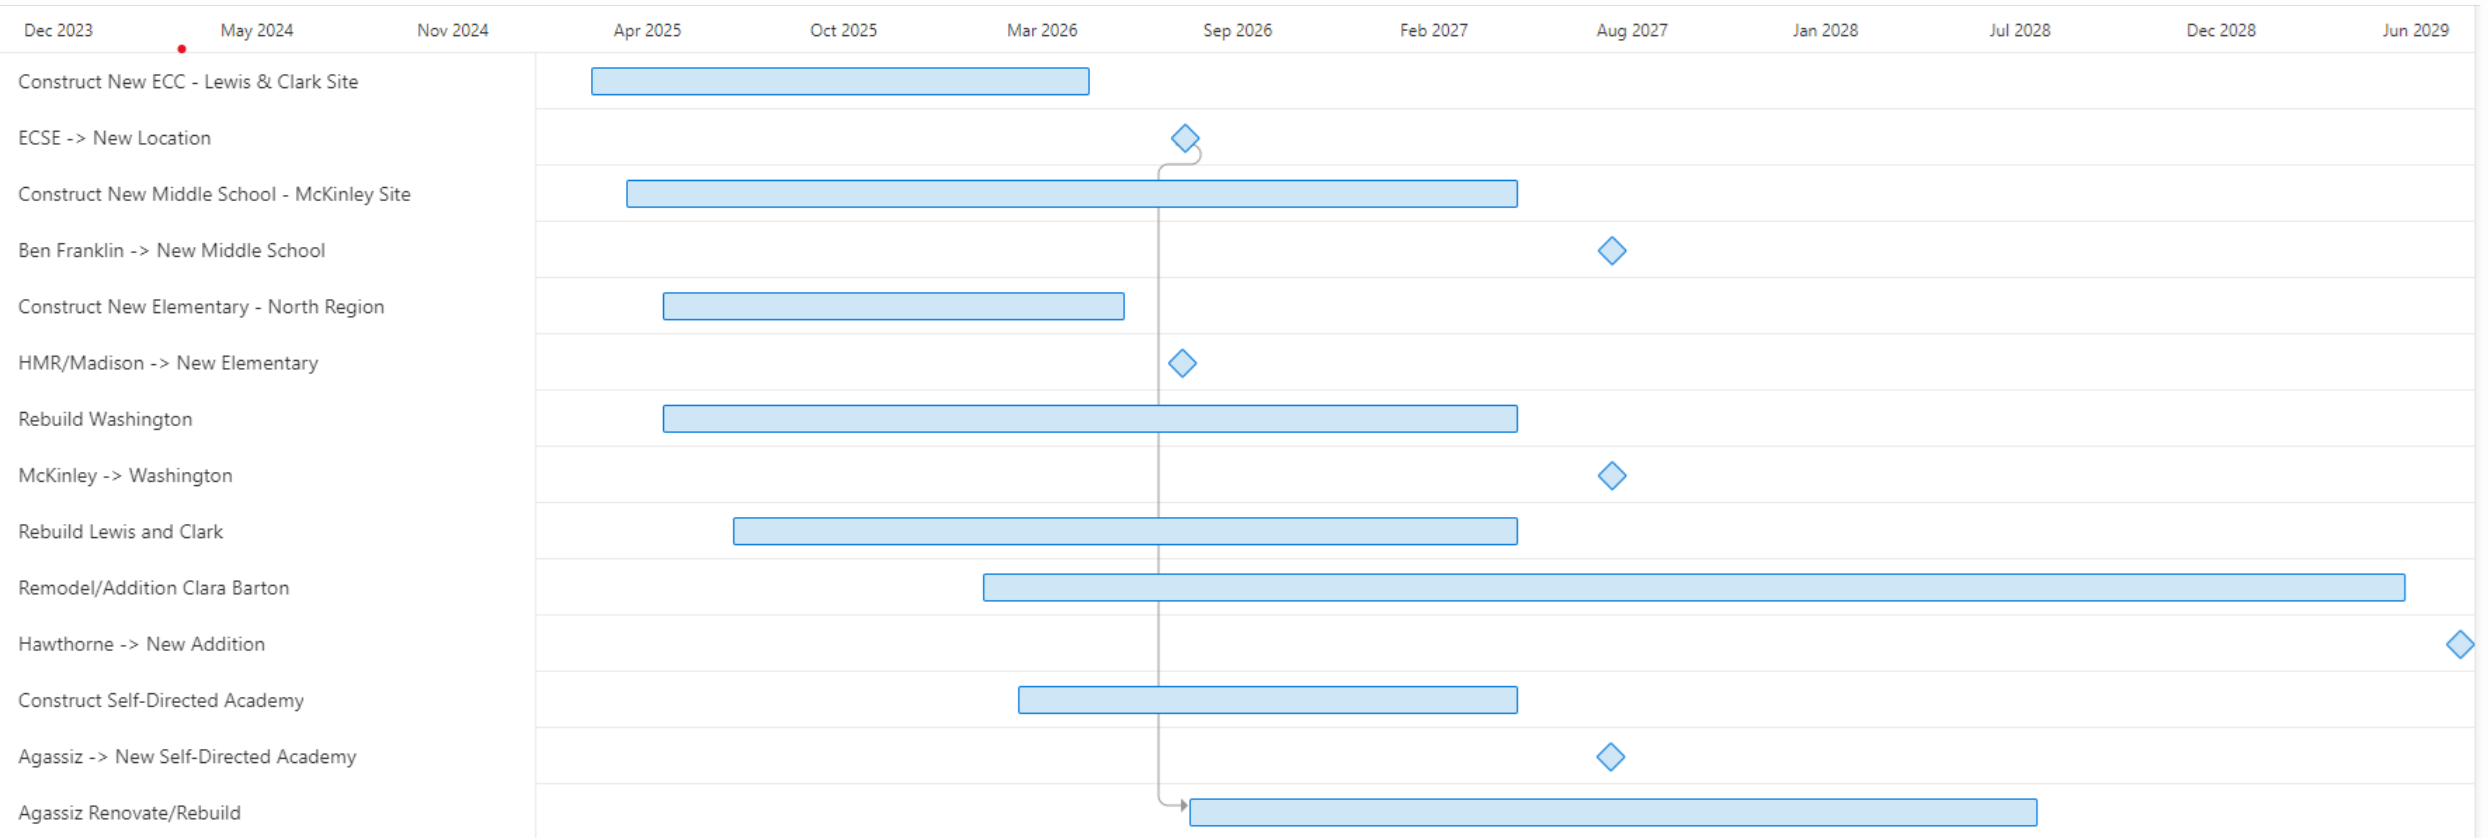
Dec 2023 May 2024 Nov 2024 Apr 2025 Oct 2025 Mar 2026 Sep 2026 Feb 2027 Aug 2027 Jan 2028 Jul 2028 Dec 2028 Jun 2029

Construct New ECC - Lewis & Clark Site
ECSE -> New Location
Construct New Middle School - McKinley Site
Ben Franklin -> New Middle School
Construct New Elementary - North Region
HMR/Madison -> New Elementary
Rebuild Washington
McKinley -> Washington
Rebuild Lewis and Clark
Remodel/Addition Clara Barton
Hawthorne -> New Addition
Construct Self-Directed Academy
Agassiz -> New Self-Directed Academy
Agassiz Renovate/Rebuild